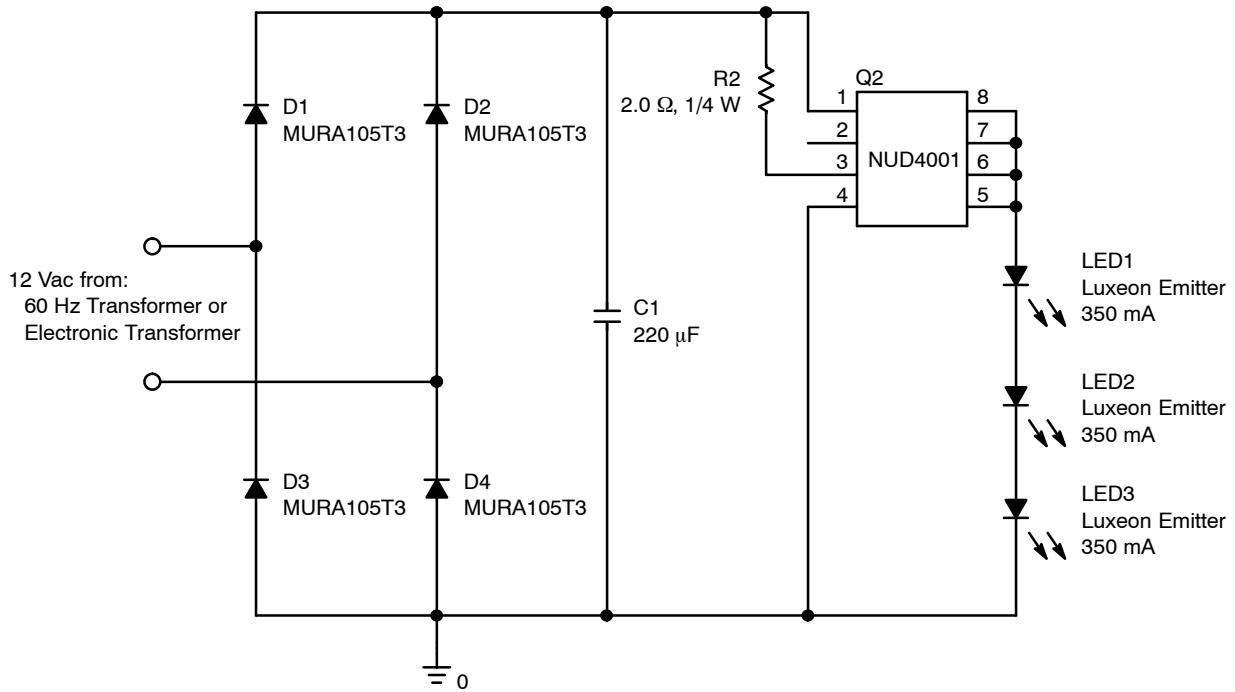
D1
MURA105T3

D2
MURA105T3

R2
2.0 Ω, 1/4 W

Q2

1
2
3
4

NUD4001

8
7
6
5

12 Vac from:
60 Hz Transformer or
Electronic Transformer

C1
220 μF

LED1
Luxeon Emitter
350 mA

LED2
Luxeon Emitter
350 mA

D3
MURA105T3

D4
MURA105T3

LED3
Luxeon Emitter
350 mA

0